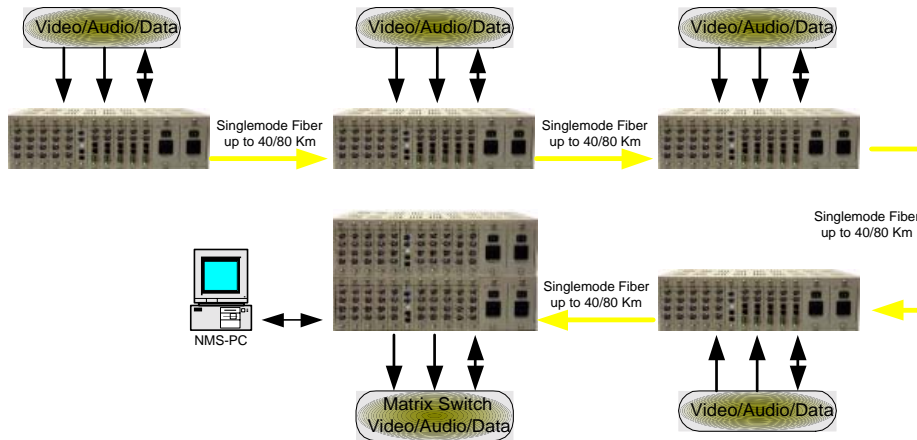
Video/Audio/Data

Video/Audio/Data

Video/Audio/Data

Singlemode Fiber up to 40/80 Km

Singlemode Fiber up to 40/80 Km

Singlemode Fiber up to 40/80 Km

Singlemode Fiber up to 40/80 Km

NMS-PC

Matrix Switch Video/Audio/Data

Video/Audio/Data